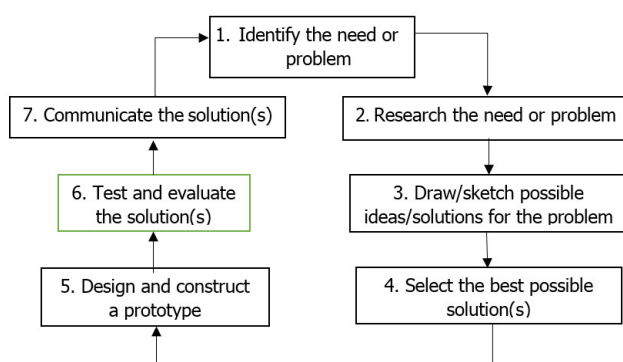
1. Identify the need or problem

2. Research the need or problem

3. Draw/sketch possible ideas/solutions for the problem

4. Select the best possible solution(s)

5. Design and construct a prototype

6. Test and evaluate the solution(s)

7. Communicate the solution(s)